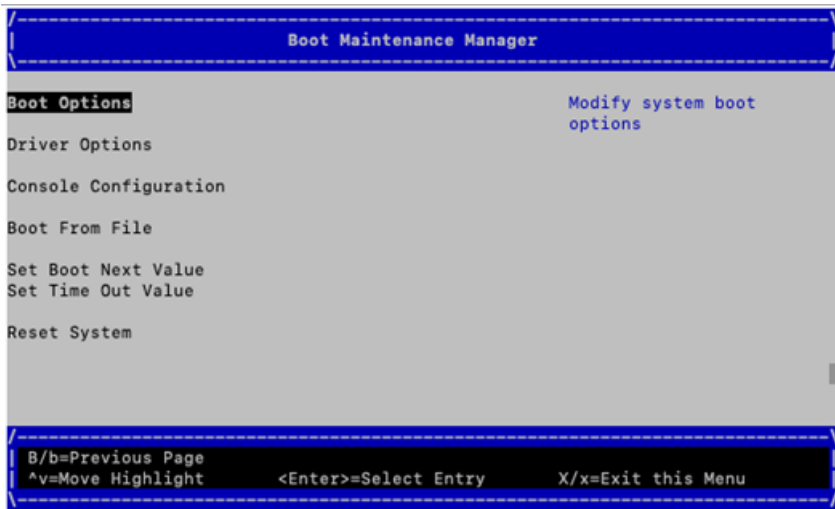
Boot Maintenance Manager

Boot Options

Driver Options

Console Configuration

Boot From File

Set Boot Next Value
Set Time Out Value

Reset System

Modify system boot options

B/b=Previous Page
^v=Move Highlight <Enter>=Select Entry X/x=Exit this Menu